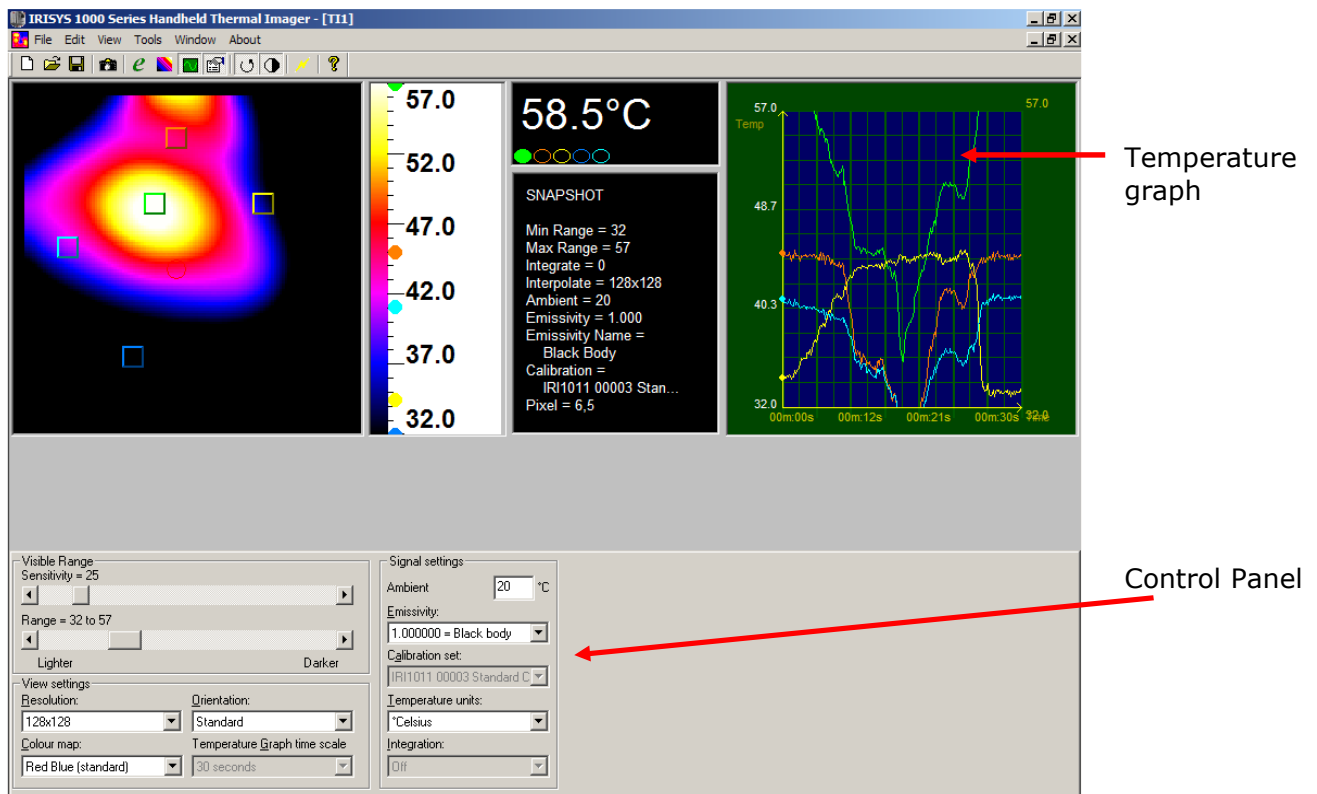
IRISYS 1000 Series Handheld Thermal Imager - [TI1]

File Edit View Tools Window About

57.0
52.0
47.0
42.0
37.0
32.0

58.5°C

SNAPSHOT

Min Range = 32
Max Range = 57
Integrate = 0
Interpolate = 128x128
Ambient = 20
Emissivity = 1.000
Emissivity Name = Black Body
Calibration = IRI1011 00003 Stan...
Pixel = 6,5

57.0
Temp
57.0
48.7
40.3
32.0
00m:00s
00m:12s
00m:21s
00m:30s
32.0
Time

Temperature graph

Visible Range
Sensitivity = 25
Range = 32 to 57
Lighter
Darker

View settings
Resolution:
128x128
Orientation:
Standard
Colour map:
Red Blue (standard)
Temperature Graph time scale
30 seconds

Signal settings
Ambient
20
°C
Emissivity:
1.000000 = Black body
Calibration set:
IRI1011 00003 Standard C
Temperature units:
°Celsius
Integration:
Off

Control Panel